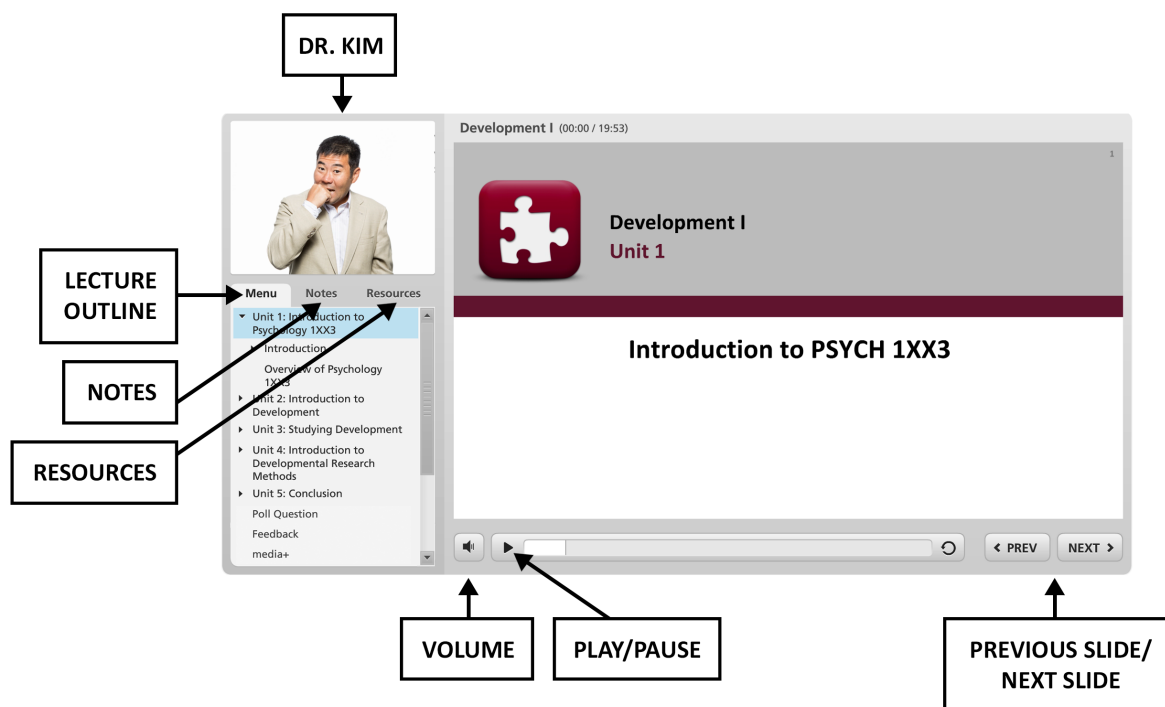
DR. KIM

Development I (00:00 / 19:53)

1

Development I
Unit 1

Introduction to PSYCH 1XX3

LECTURE OUTLINE

Menu Notes Resources

Unit 1: Introduction to Psychology 1XX3
Introduction
Overview of Psychology 1XX3
Unit 2: Introduction to Development
Unit 3: Studying Development
Unit 4: Introduction to Developmental Research Methods
Unit 5: Conclusion
Poll Question
Feedback
media+

NOTES

RESOURCES

‹ PREV NEXT ›

VOLUME

PLAY/PAUSE

PREVIOUS SLIDE/ NEXT SLIDE